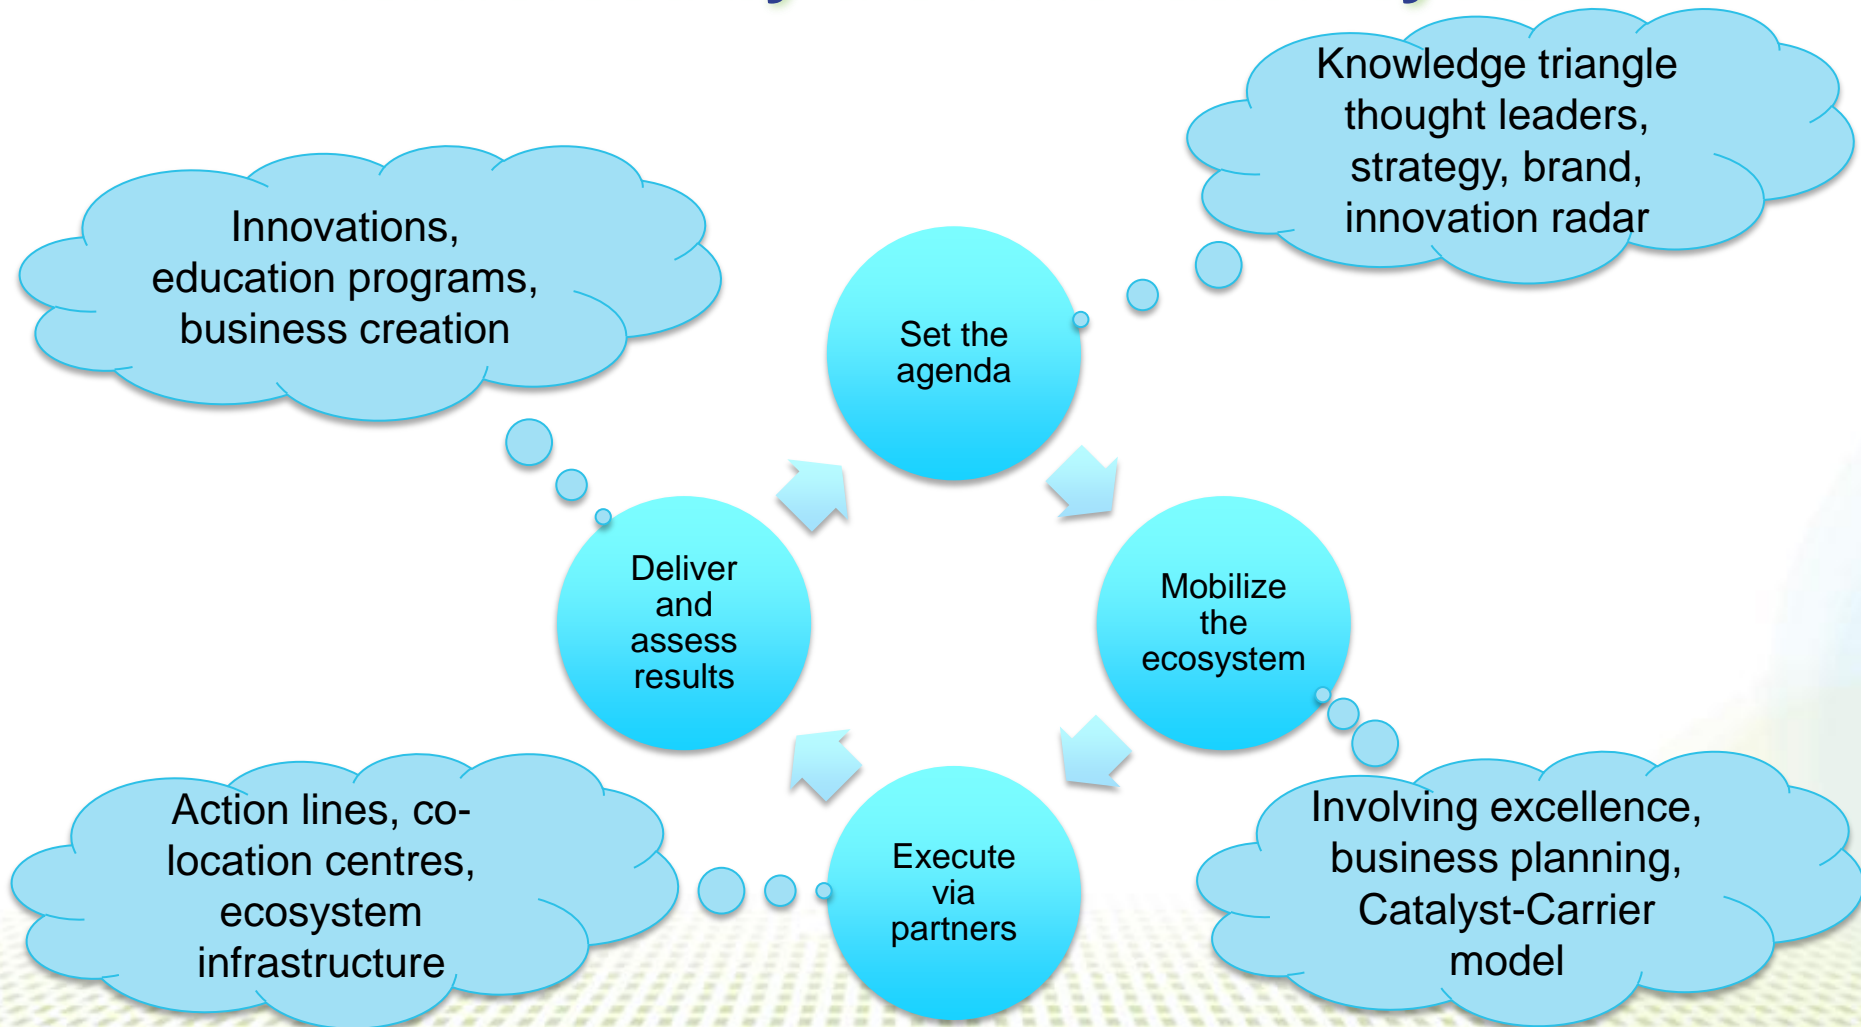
Knowledge triangle thought leaders, strategy, brand, innovation radar

Innovations, education programs, business creation

Set the agenda

Mobilize the ecosystem

Execute via partners

Deliver and assess results

Action lines, co-location centres, ecosystem infrastructure

Involving excellence, business planning, Catalyst-Carrier model